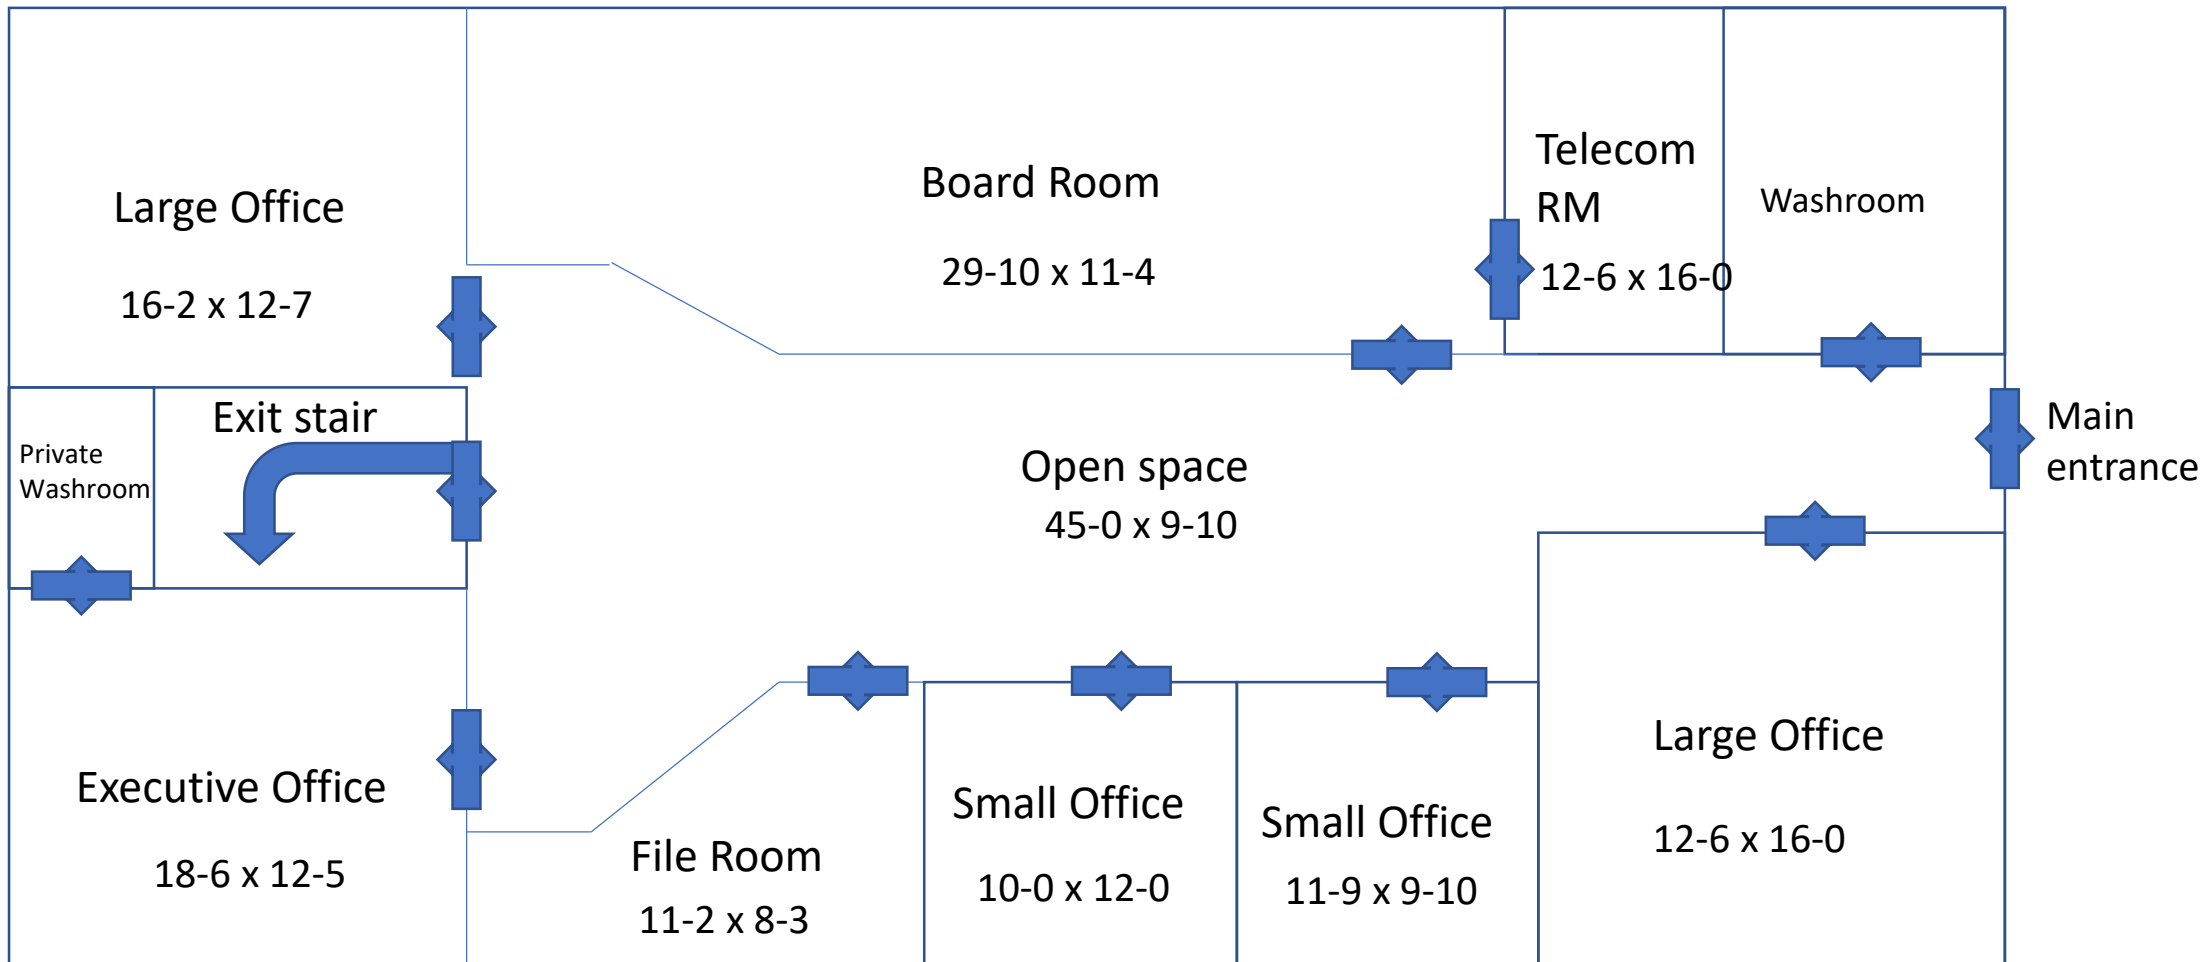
Large Office
16-2 x 12-7

Board Room
29-10 x 11-4

Telecom RM
12-6 x 16-0

Washroom

Private Washroom

Exit stair

Open space
45-0 x 9-10

Main entrance

Executive Office
18-6 x 12-5

File Room
11-2 x 8-3

Small Office
10-0 x 12-0

Small Office
11-9 x 9-10

Large Office
12-6 x 16-0